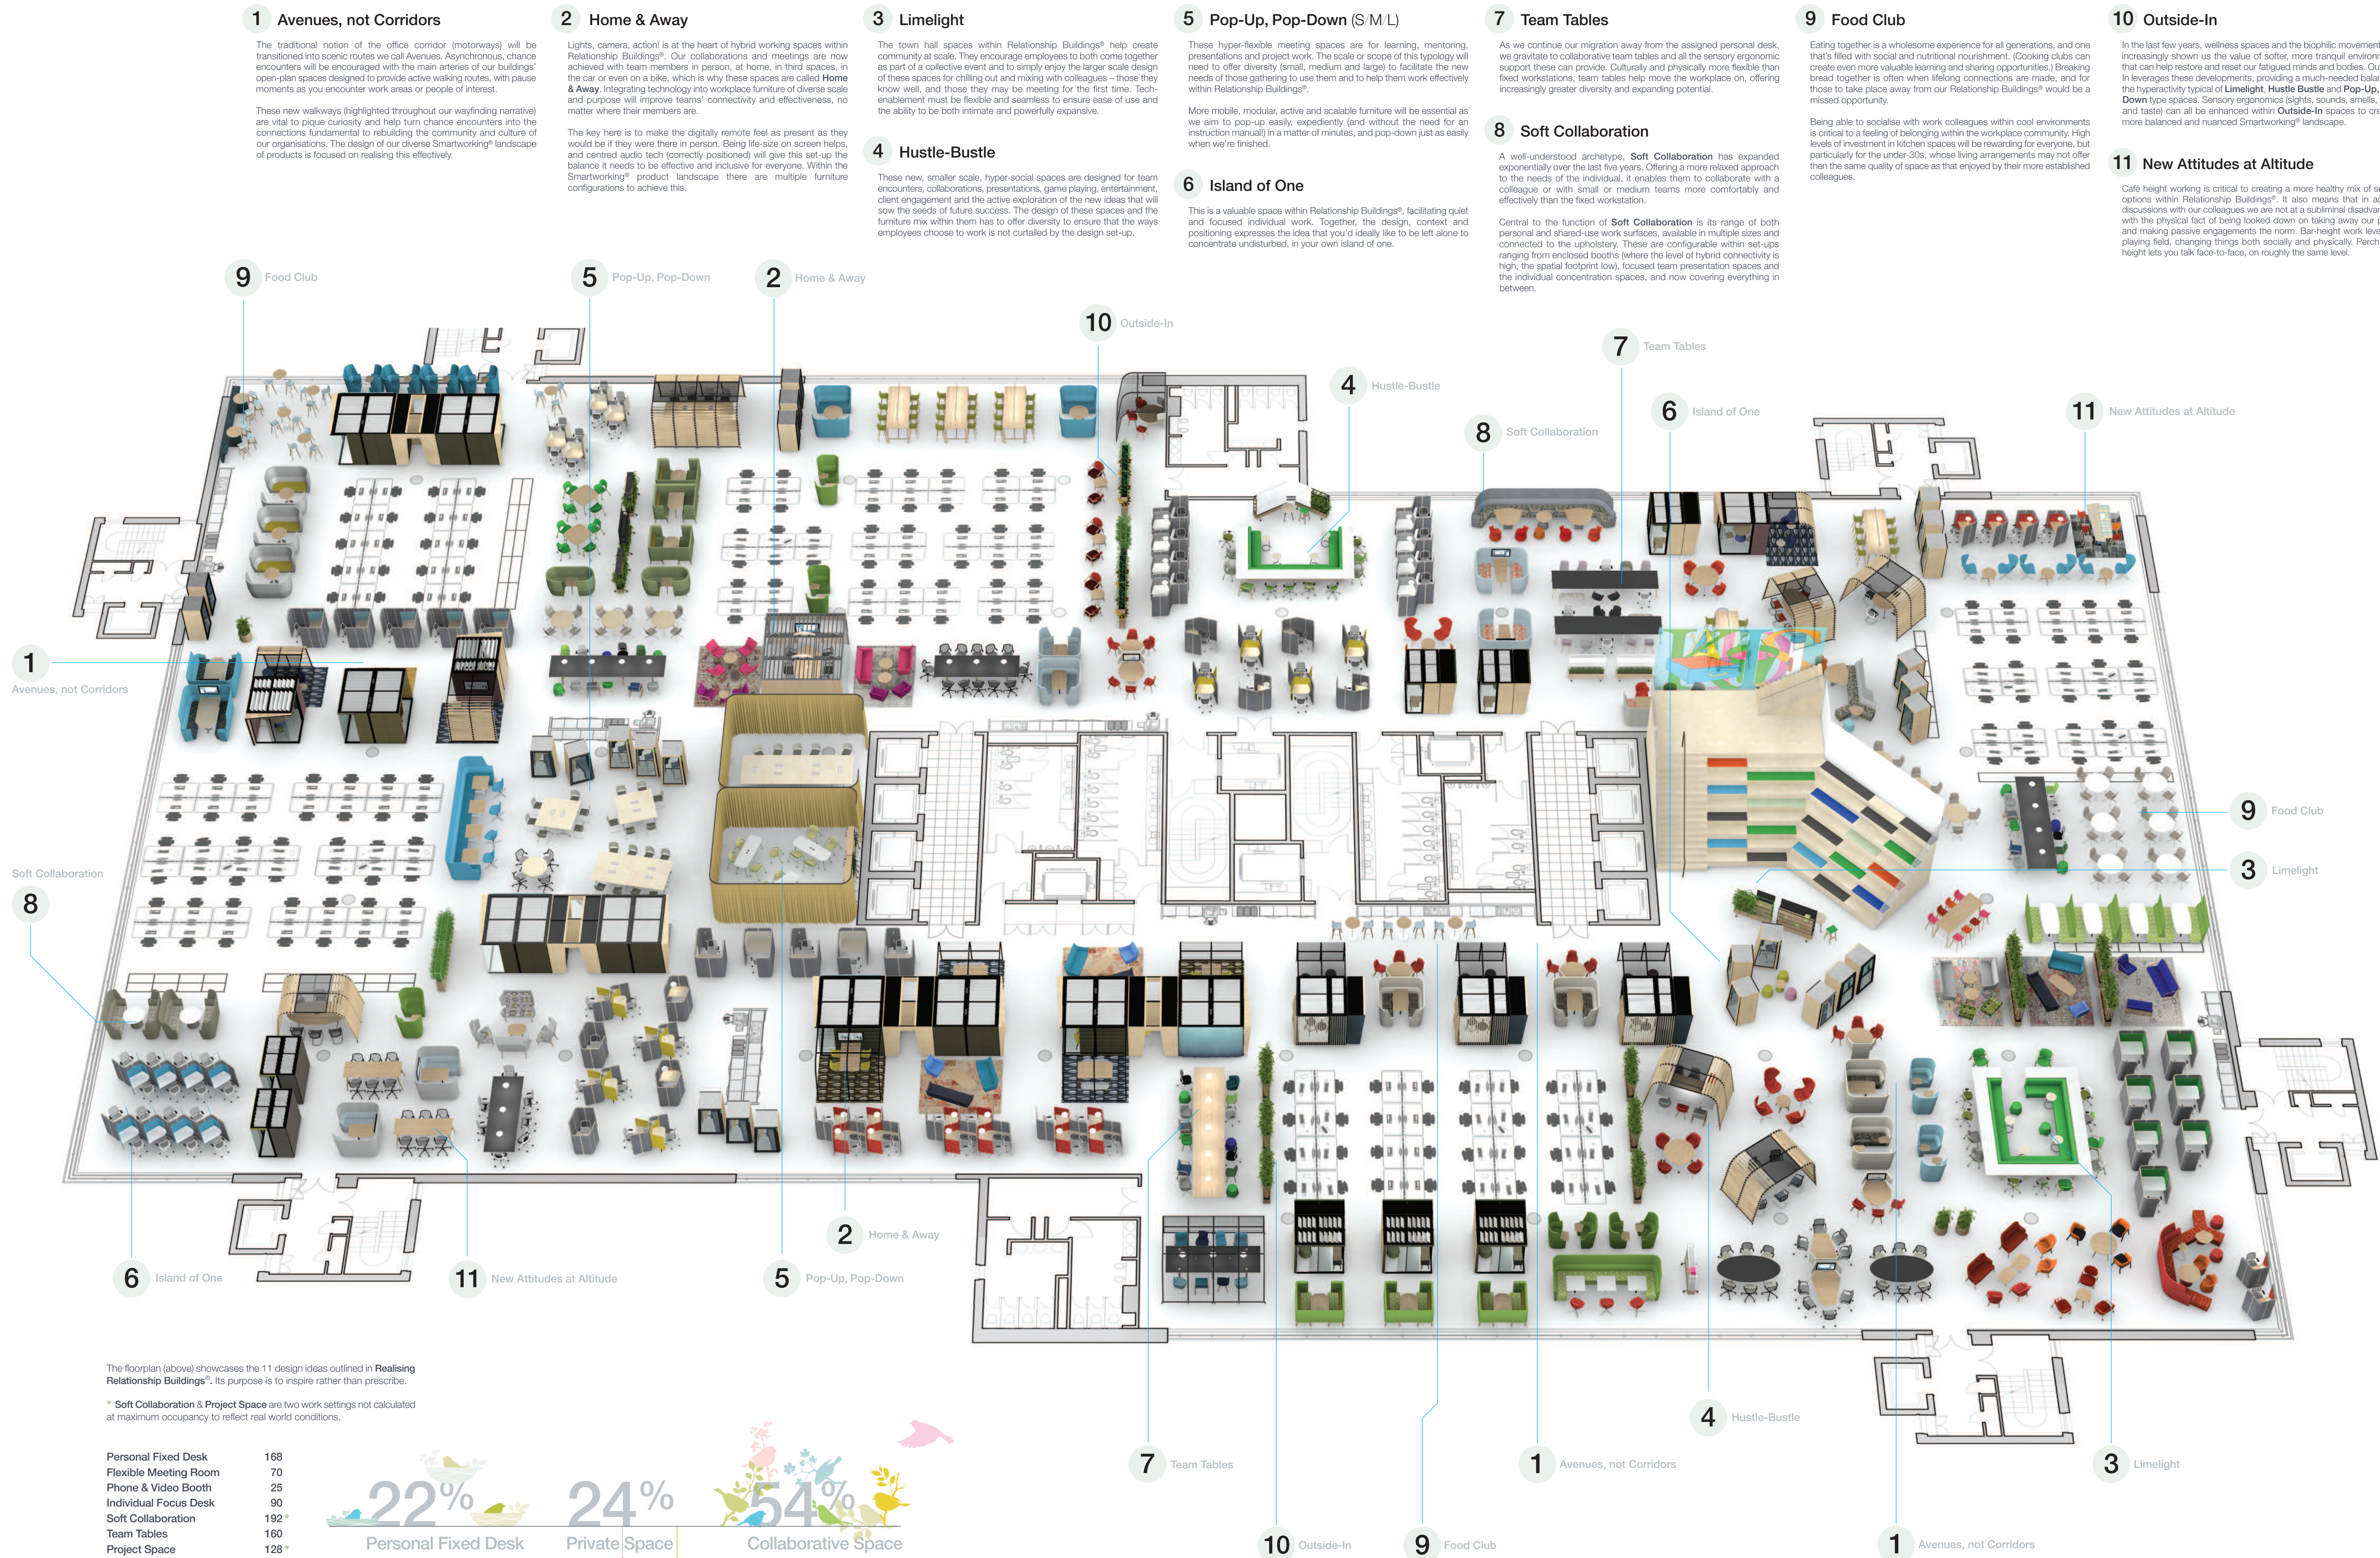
1 Avenues, not Corridors

The traditional notion of the office corridor (motorways) will be transitioned into scenic routes we call Avenues. Asynchronous, chance encounters will be encouraged with the main arteries of our buildings' open-plan spaces designed to provide active walking routes, with pause moments as you encounter work areas or people of interest.

These new walkways (highlighted throughout our wayfinding narrative) are vital to pique curiosity and help turn chance encounters into the connections fundamental to rebuilding the community and culture of our organisations. The design of our diverse Smartworking® landscape of products is focused on realising this effectively.

2 Home & Away

Lights, camera, action! is at the heart of hybrid working spaces within Relationship Buildings®. Our collaborations and meetings are now achieved with team members in person, at home, in third spaces, in the car or even on a bike, which is why these spaces are called Home & Away. Integrating technology into workplace furniture of diverse scale and purpose will improve teams' connectivity and effectiveness, no matter where their members are.

The key here is to make the digitally remote feel as present as they would be if they were there in person. Being life-size on screen helps, and centred audio tech (correctly positioned) will give this set-up the balance it needs to be effective and inclusive for everyone. Within the Smartworking® product landscape there are multiple furniture configurations to achieve this.

3 Limelight

The town hall spaces within Relationship Buildings® help create community at scale. They encourage employees to both come together as part of a collective event and to simply enjoy the larger scale design of these spaces for chilling out and mixing with colleagues – those they know well, and those they may be meeting for the first time. Tech-enablement must be flexible and seamless to ensure ease of use and the ability to be both intimate and powerfully expansive.

4 Hustle-Bustle

These new, smaller scale, hyper-social spaces are designed for team encounters, collaborations, presentations, game playing, entertainment, client engagement and the active exploration of the new ideas that will sow the seeds of future success. The design of these spaces and the furniture mix within them has to offer diversity to ensure that the ways employees choose to work is not curtailed by the design set-up.

5 Pop-Up, Pop-Down (S/M/L)

These hyper-flexible meeting spaces are for learning, mentoring, presentations and project work. The scale or scope of this typology will need to offer diversity (small, medium and large) to facilitate the need of those gathering to use them and to help them work effectively within Relationship Buildings®.

More mobile, modular, active and scalable furniture will be essential as we aim to pop-up easily, expediently (and without the need for an instruction manual!) in a matter of minutes, and pop-down just as easily when we're finished.

6 Island of One

This is a valuable space within Relationship Buildings®, facilitating quiet and focused individual work. Together, the design, context and positioning expresses the idea that you'd ideally like to be left alone to concentrate undisturbed, in your own island of one.

7 Team Tables

As we continue our migration away from the assigned personal desk, we gravitate to collaborative team tables and all the sensory ergonomic support these can provide. Culturally and physically more flexible than fixed workstations, team tables help move the workplace on, offering increasingly greater diversity and expanding potential.

8 Soft Collaboration

A well-understood archetype, Soft Collaboration has expanded exponentially over the last five years. Offering a more relaxed approach to the needs of the individual, it enables them to collaborate with a colleague or with small or medium teams more comfortably and effectively than the fixed workstation.

Central to the function of Soft Collaboration is its range of both personal and shared-use work surfaces, available in multiple sizes and connected to the upholstery. These are configurable within set-ups ranging from enclosed booths (where the level of hybrid connectivity is high, the spatial footprint low), focused team presentation spaces and the individual concentration spaces, and now covering everything in between.

9 Food Club

Eating together is a wholesome experience for all generations, and one that's filled with social and nutritional nourishment. (Cooking clubs can create even more valuable learning and sharing opportunities.) Breaking bread together is often when lifelong connections are made, and for those to take place away from our Relationship Buildings® would be a missed opportunity.

Being able to socialise with work colleagues within cool environments is critical to a feeling of belonging within the workplace community. High levels of investment in kitchen spaces will be rewarding for everyone, but particularly for the under-30s, whose living arrangements may not offer then the same quality of space as that enjoyed by their more established colleagues.

10 Outside-In

In the last few years, wellness spaces and the biophilic movement increasingly shown us the value of softer, more tranquil environ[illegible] that can help restore and reset our fatigued minds and bodies. Ou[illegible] In leverages these developments, providing a much-needed balar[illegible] the hyperactivity typical of Limelight, Hustle Bustle and Pop-Up, Down type spaces. Sensory ergonomics (sights, sounds, smells, and taste) can all be enhanced within Outside-In spaces to cr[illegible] more balanced and nuanced Smartworking® landscape.

11 New Attitudes at Altitude

Café height working is critical to creating a more healthy mix of s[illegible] options within Relationship Buildings®. It also means that in a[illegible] discussions with our colleagues we are not at a subliminal disadva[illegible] with the physical fact of being looked down on taking away our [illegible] and making passive engagements the norm. Bar-height work leve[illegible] playing field, changing things both socially and physically. Perch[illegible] height lets you talk face-to-face, on roughly the same level.

9 Food Club
5 Pop-Up, Pop-Down
2 Home & Away
10 Outside-In
7 Team Tables
4 Hustle-Bustle
6 Island of One
8 Soft Collaboration
11 New Attitudes at Altitude
1 Avenues, not Corridors
9 Food Club
3 Limelight
Soft Collaboration 8
6 Island of One
11 New Attitudes at Altitude
5 Pop-Up, Pop-Down
2 Home & Away
4 Hustle-Bustle
7 Team Tables
1 Avenues, not Corridors
3 Limelight
10 Outside-In
9 Food Club
1 Avenues, not Corridors

The floorplan (above) showcases the 11 design ideas outlined in Realising Relationship Buildings®. Its purpose is to inspire rather than prescribe.

* Soft Collaboration & Project Space are two work settings not calculated at maximum occupancy to reflect real world conditions.

| | |
|---|---|
| Personal Fixed Desk | 168 |
| Flexible Meeting Room | 70 |
| Phone & Video Booth | 25 |
| Individual Focus Desk | 90 |
| Soft Collaboration | 192* |
| Team Tables | 160 |
| Project Space | 128* |

22% Personal Fixed Desk
24% Private Space
54% Collaborative Space